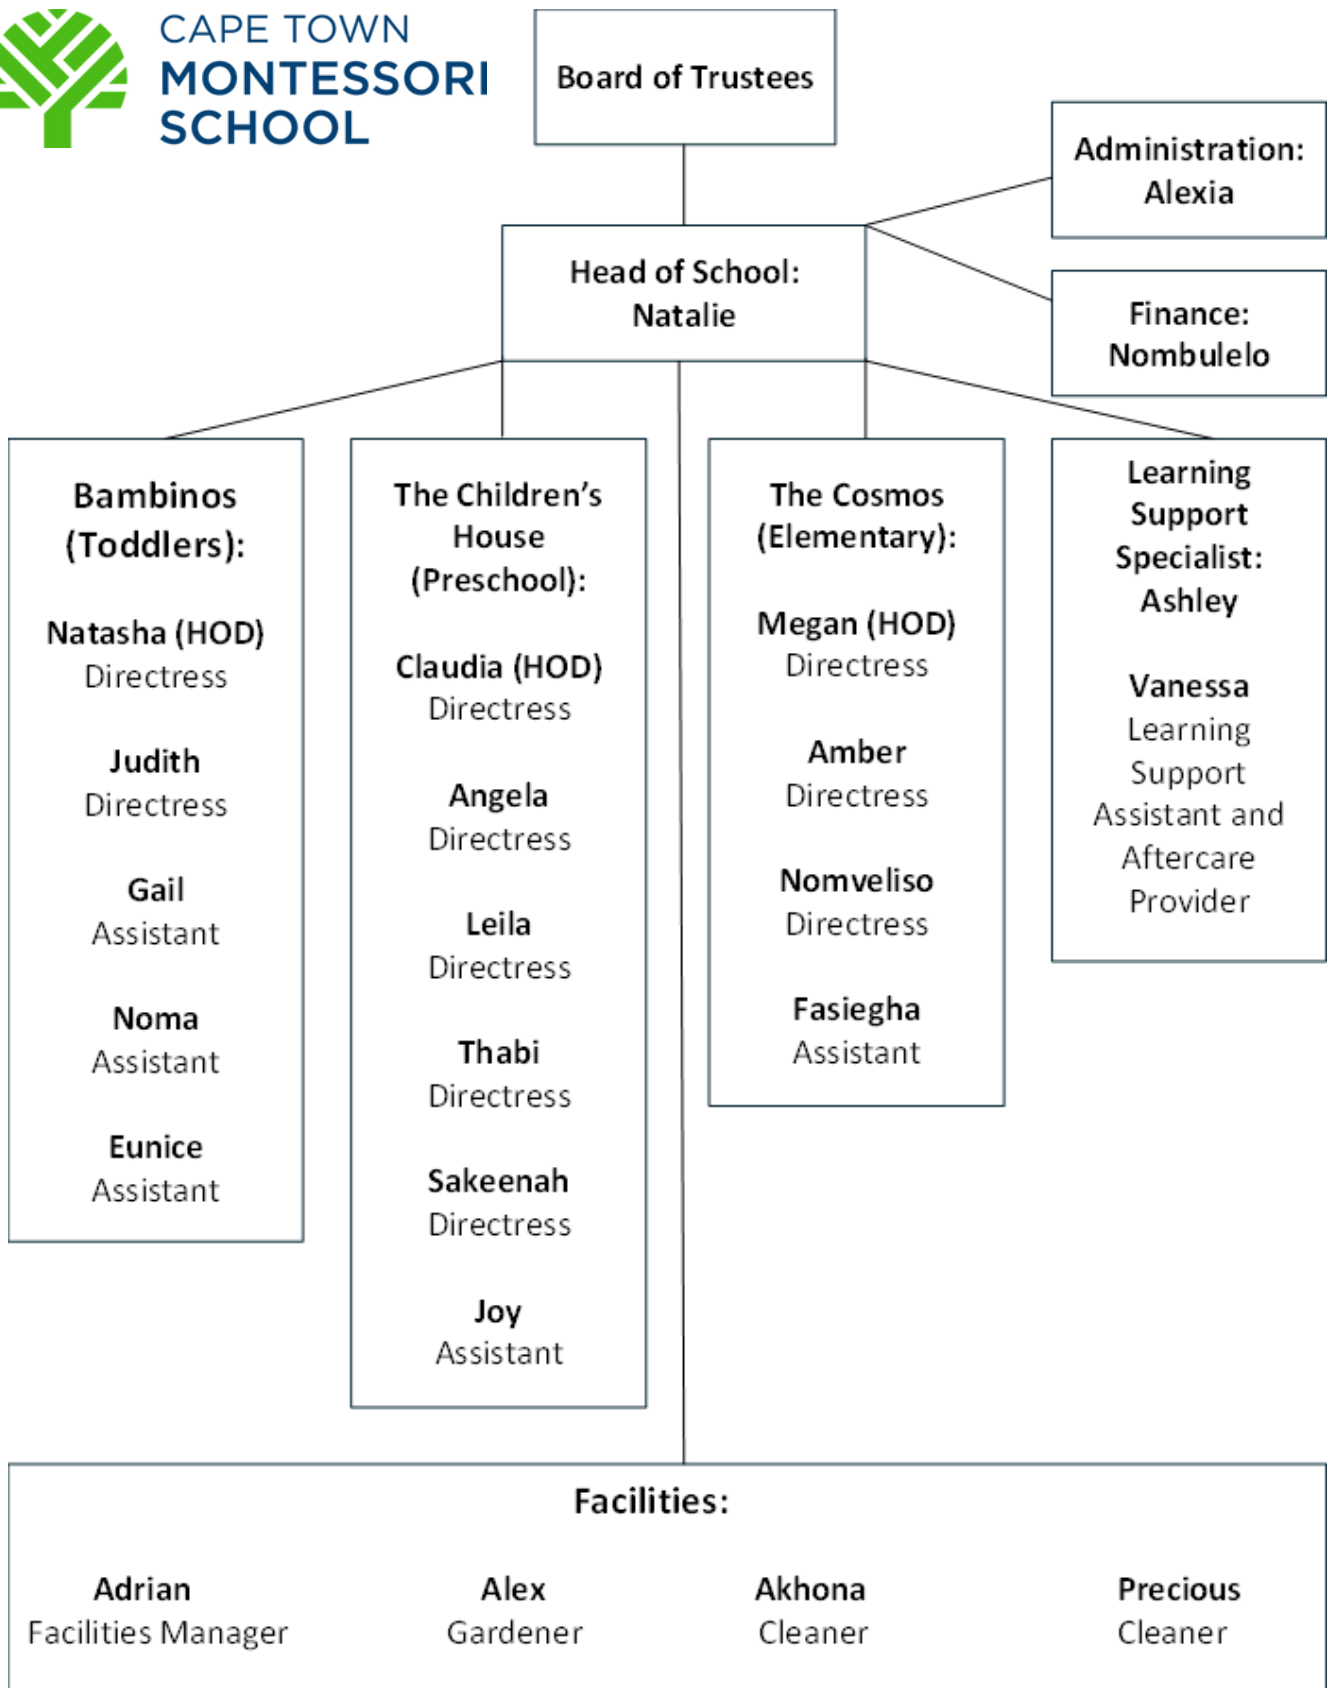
CAPE TOWN MONTESSORI SCHOOL

Board of Trustees

Administration: Alexia

Head of School: Natalie

Finance: Nombulelo

Bambinos (Toddlers):

Natasha (HOD)
Directress

Judith
Directress

Gail
Assistant

Noma
Assistant

Eunice
Assistant

The Children's House (Preschool):

Claudia (HOD)
Directress

Angela
Directress

Leila
Directress

Thabi
Directress

Sakeenah
Directress

Joy
Assistant

The Cosmos (Elementary):

Megan (HOD)
Directress

Amber
Directress

Nomveliso
Directress

Fasiegha
Assistant

Learning Support Specialist: Ashley

Vanessa
Learning Support Assistant and Aftercare Provider

Facilities:

Adrian
Facilities Manager

Alex
Gardener

Akhona
Cleaner

Precious
Cleaner